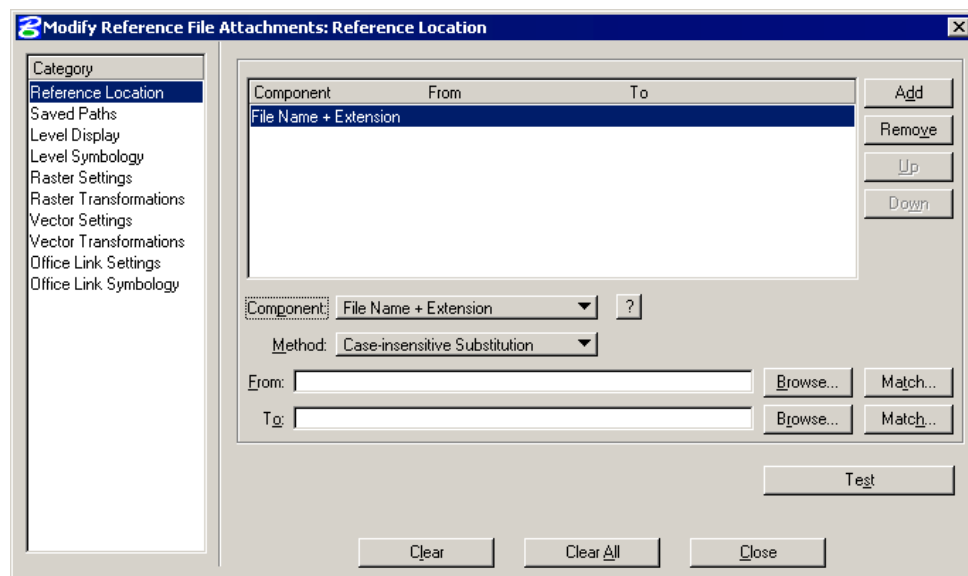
Modify Reference File Attachments: Reference Location

Category
Reference Location
Saved Paths
Level Display
Level Symbology
Raster Settings
Raster Transformations
Vector Settings
Vector Transformations
Office Link Settings
Office Link Symbology

| Component | From | To |
|---|---|---|
| File Name + Extension | | |

Add
Remove
Up
Down

Component: File Name + Extension
?
Method: Case-insensitive Substitution
From:
Browse...
Match...
To:
Browse...
Match...

Test

Clear
Clear All
Close